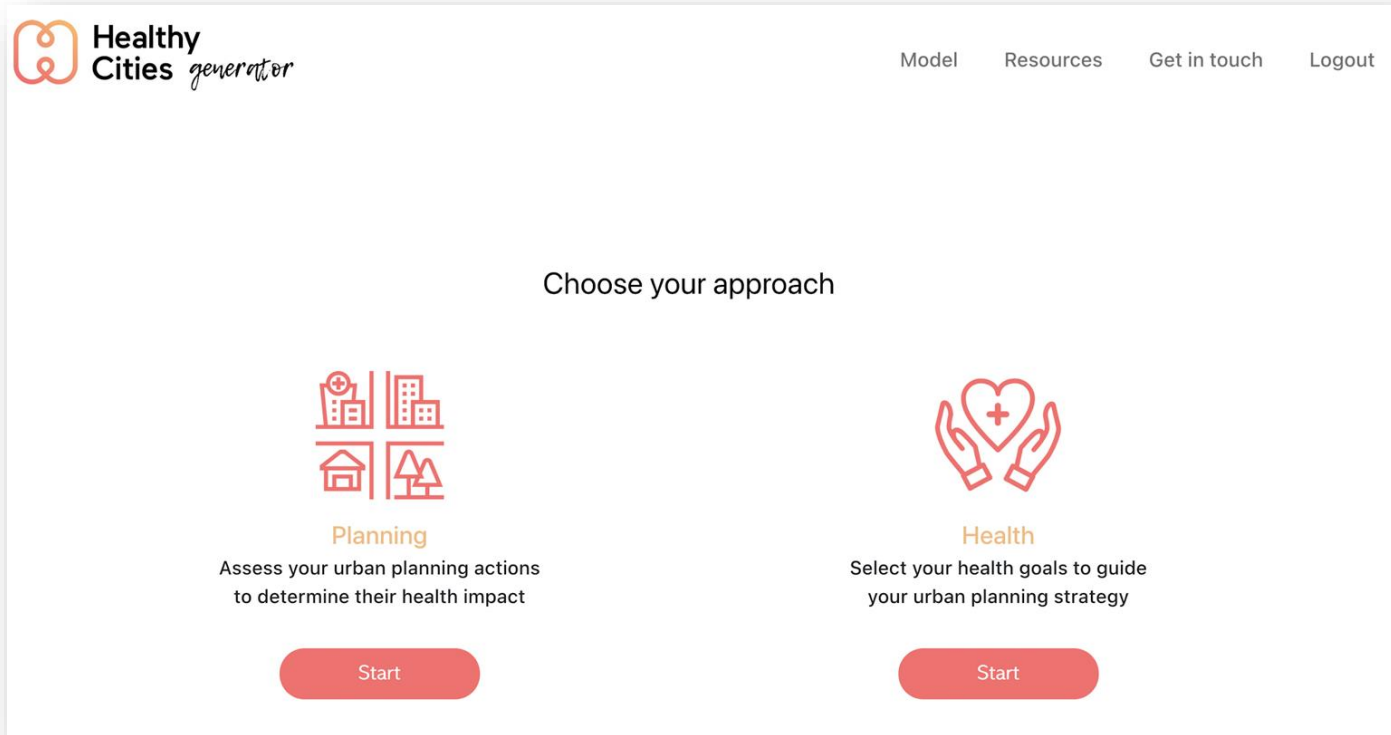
Healthy Cities generator

Model Resources Get in touch Logout

Choose your approach

Planning
Assess your urban planning actions to determine their health impact

Start

Health
Select your health goals to guide your urban planning strategy

Start